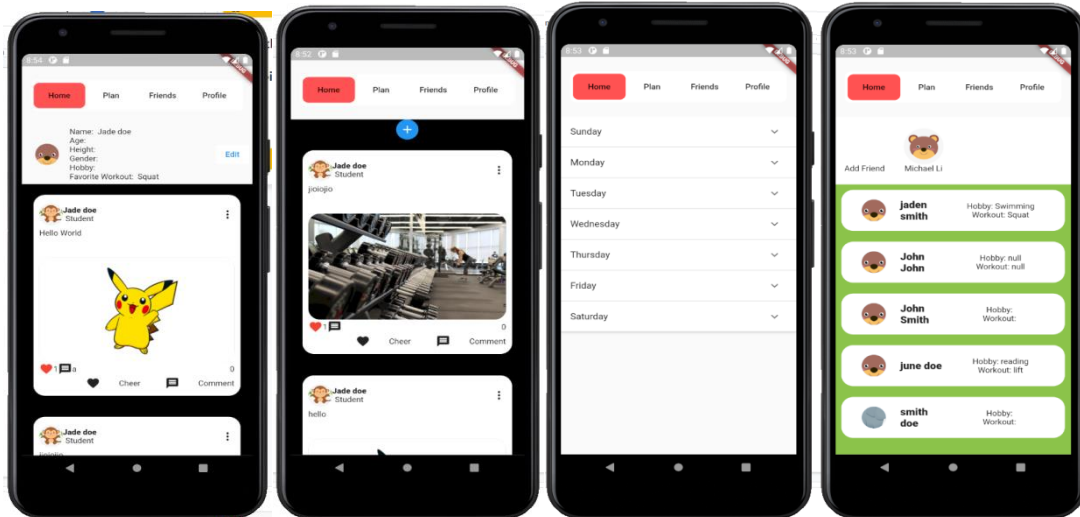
8:54

Home
Plan
Friends
Profile

Name: Jade doe
Age:
Height:
Gender:
Hobby:
Favorite Workout: Squat

Edit

Jade doe
Student

Hello World

1 a
0
Cheer
Comment

Jade doe
Student

8:52

Home
Plan
Friends
Profile

+

Jade doe
Student

jioiojio

1
0
Cheer
Comment

Jade doe
Student

hello

8:53

Home
Plan
Friends
Profile

Sunday
Monday
Tuesday
Wednesday
Thursday
Friday
Saturday

8:53

Home
Plan
Friends
Profile

Add Friend
Michael Li

jaden smith
Hobby: Swimming
Workout: Squat

John John
Hobby: null
Workout: null

John Smith
Hobby:
Workout:

june doe
Hobby: reading
Workout: lift

smith doe
Hobby:
Workout: